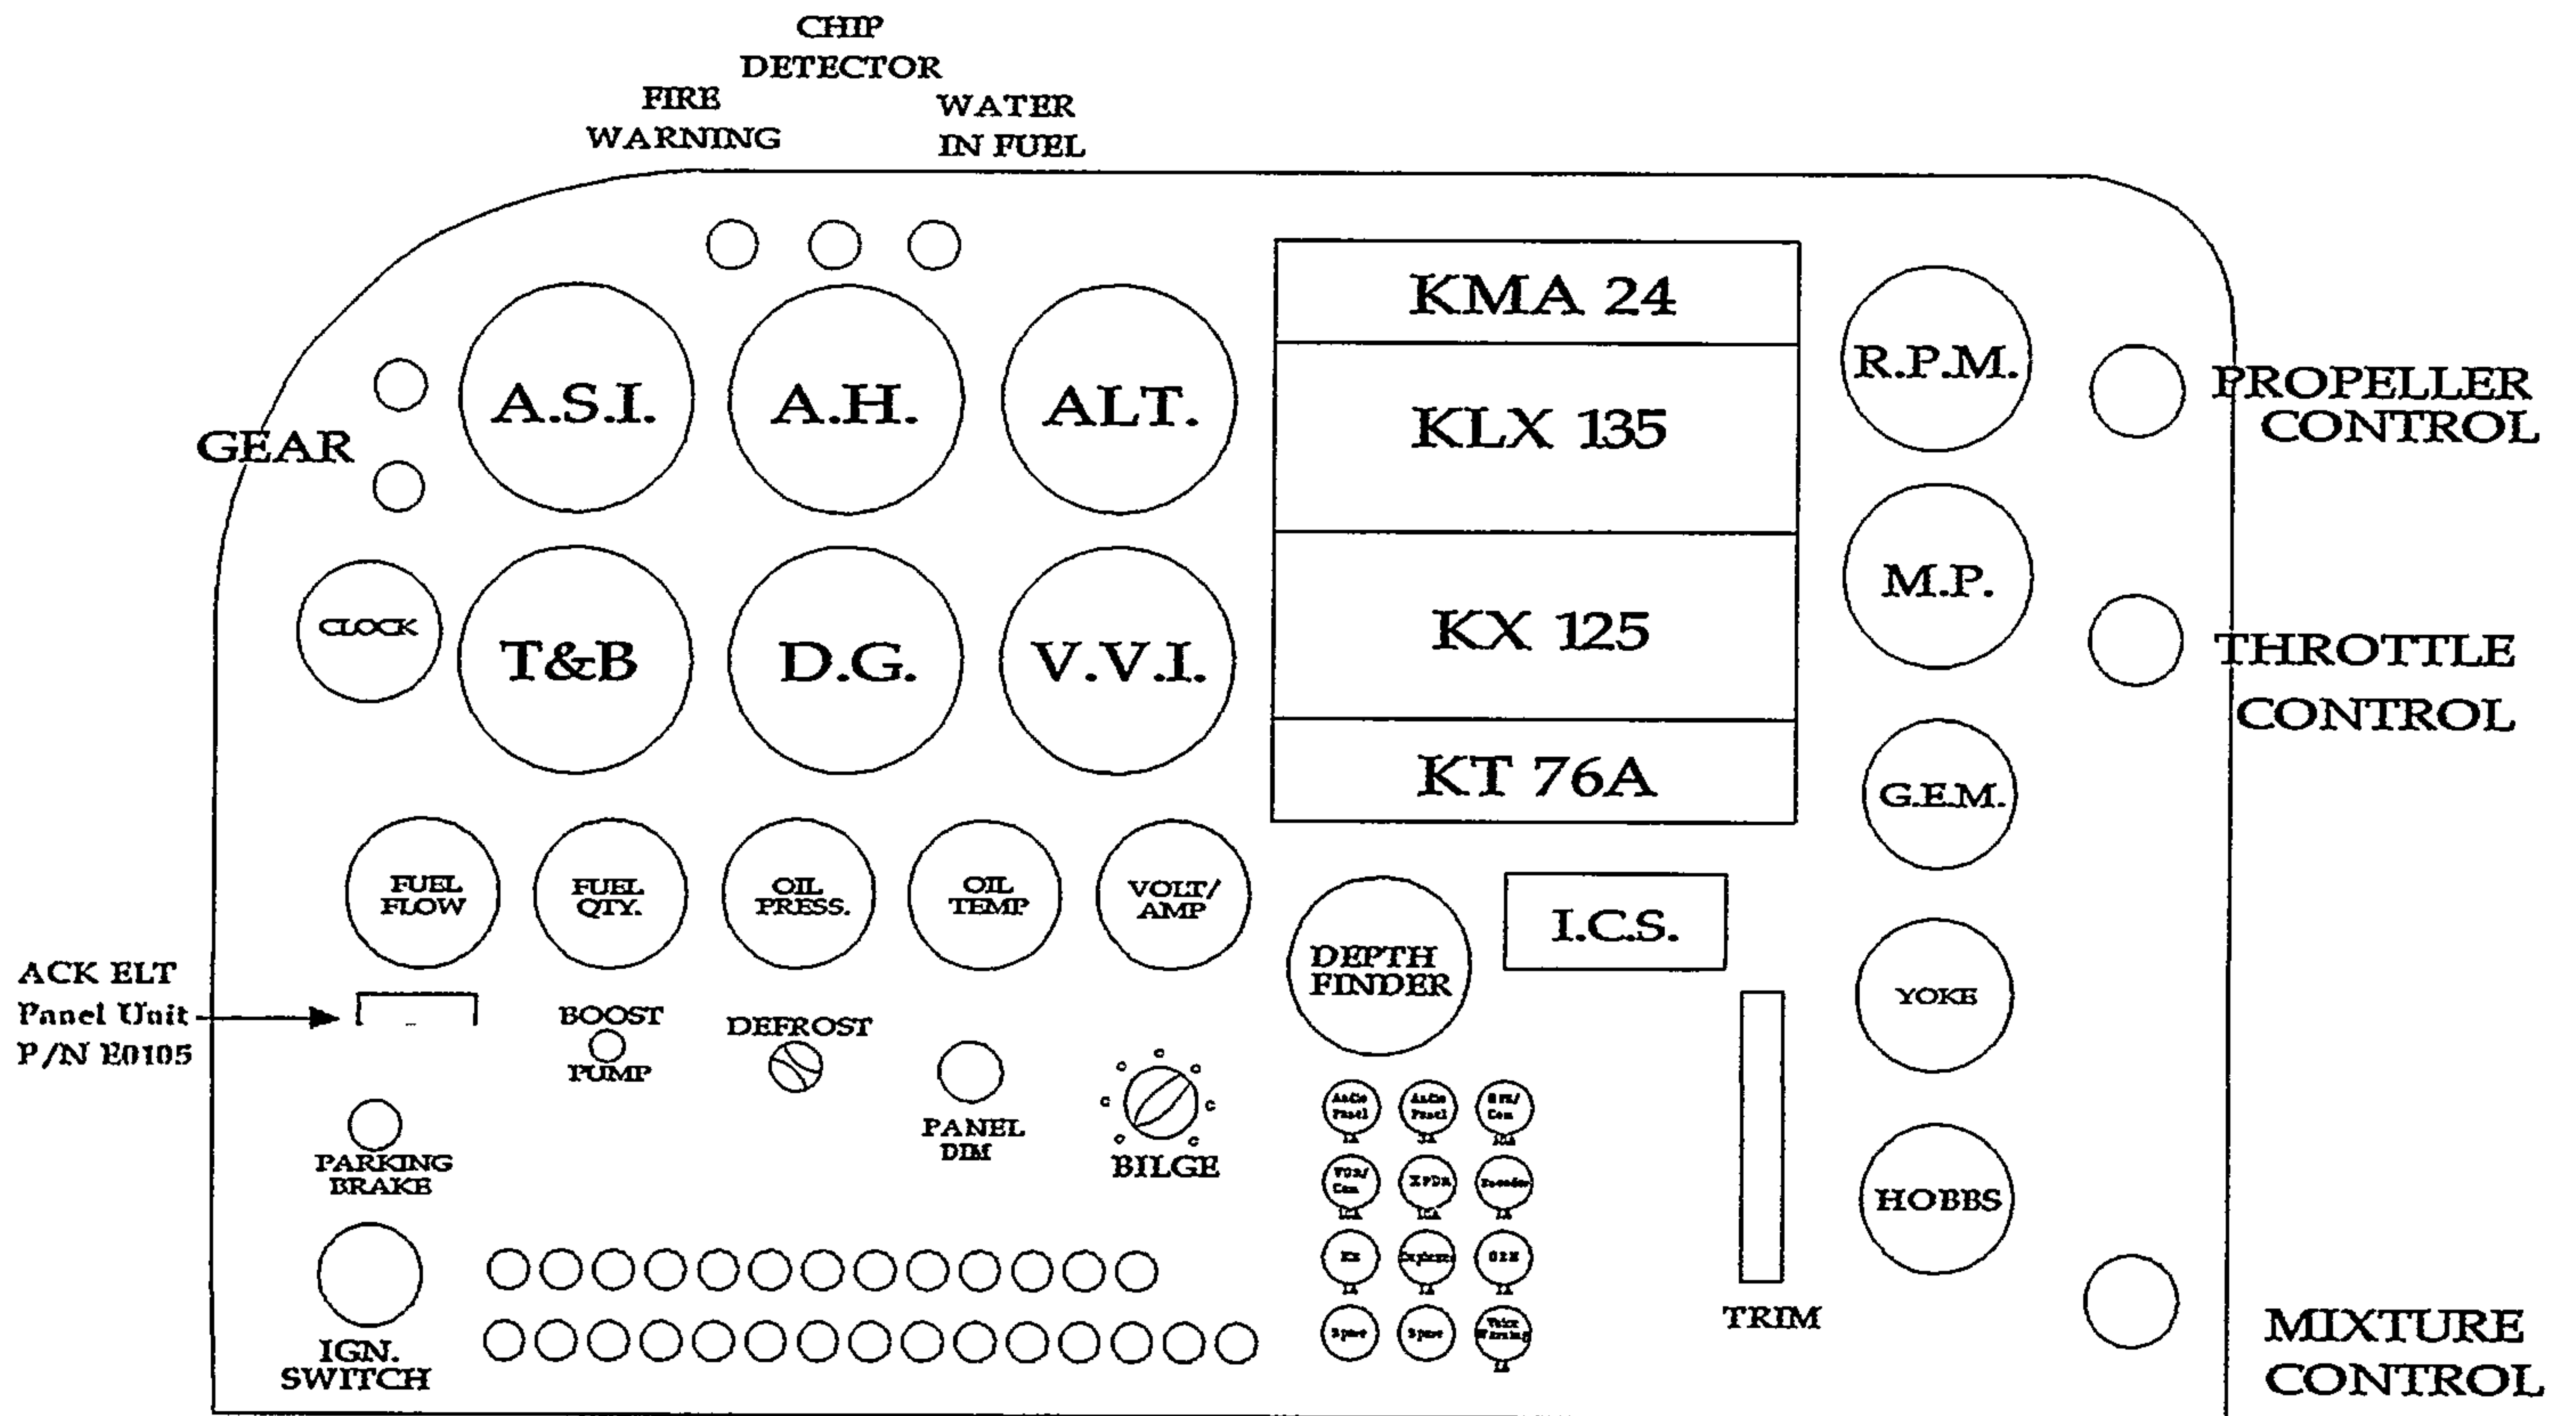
CHIP DETECTOR
FIRE WARNING
WATER IN FUEL

GEAR

A.S.I.
A.H.
ALT.

KMA 24
KLX 135
KX 125
KT 76A

R.P.M.
PROPELLER CONTROL

CLOCK
T&B
D.G.
V.V.I.

M.P.
THROTTLE CONTROL

G.E.M.

FUEL FLOW
FUEL QTY.
OIL PRESS.
OIL TEMP
VOLT/ AMP

DEPTH FINDER
I.C.S.

YOKE

ACK ELT Panel Unit P/N E0105

BOOST PUMP
DEFROST
PANEL DIM
BILGE

PARKING BRAKE

Audio Panel
Audio Panel
GPS/ Com
VOR/ Com
XPDR
Encoder
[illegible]
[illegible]
GEM
Spare
Spare
Voice Warning

HOBBS

IGN. SWITCH

TRIM

MIXTURE CONTROL